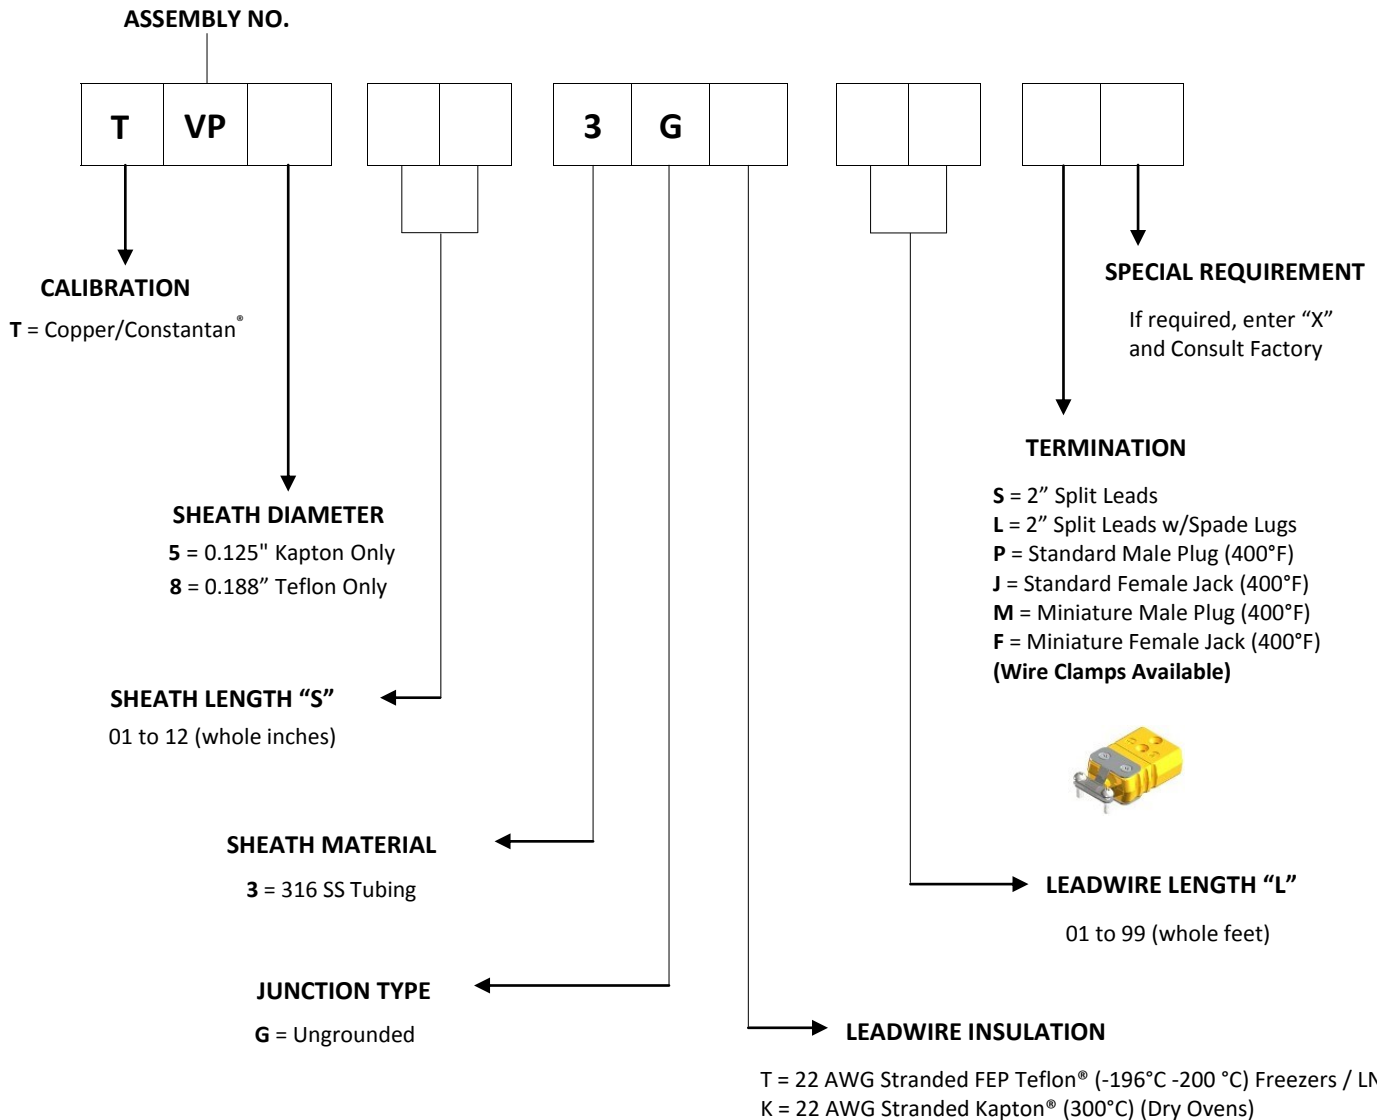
ASSEMBLY NO.

T VP

3 G

CALIBRATION

**T** = Copper/Constantan®

SPECIAL REQUIREMENT

If required, enter "X" and Consult Factory

TERMINATION

**S** = 2" Split Leads
**L** = 2" Split Leads w/Spade Lugs
**P** = Standard Male Plug (400°F)
**J** = Standard Female Jack (400°F)
**M** = Miniature Male Plug (400°F)
**F** = Miniature Female Jack (400°F)
**(Wire Clamps Available)**

SHEATH DIAMETER

**5** = 0.125" Kapton Only
**8** = 0.188" Teflon Only

SHEATH LENGTH "S"

01 to 12 (whole inches)

SHEATH MATERIAL

**3** = 316 SS Tubing

LEADWIRE LENGTH "L"

01 to 99 (whole feet)

JUNCTION TYPE

**G** = Ungrounded

LEADWIRE INSULATION

T = 22 AWG Stranded FEP Teflon® (-196°C -200 °C) Freezers / L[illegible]
K = 22 AWG Stranded Kapton® (300°C) (Dry Ovens)